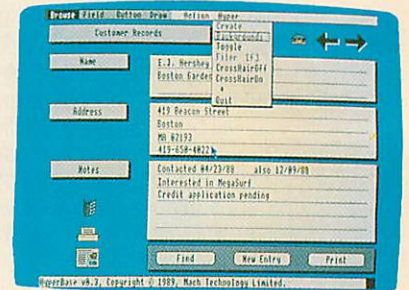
Browse Field Button Draw Action Hyper

Customer Records

Create
Backgrounds
Toggle
Filter F3
CrossHairOff
CrossHairOn
*
Quit

Name

E.J. Hershey
Boston Garden

Address

419 Beacon Street
Boston
MA 02193
419-658-4822

Notes

Contacted 04/23/88 also 12/09/88
Interested in MegaSurf
Credit application pending

Find

New Entry

Print

HyperBase v0.3, Copyright © 1989, Mach Technology Limited.